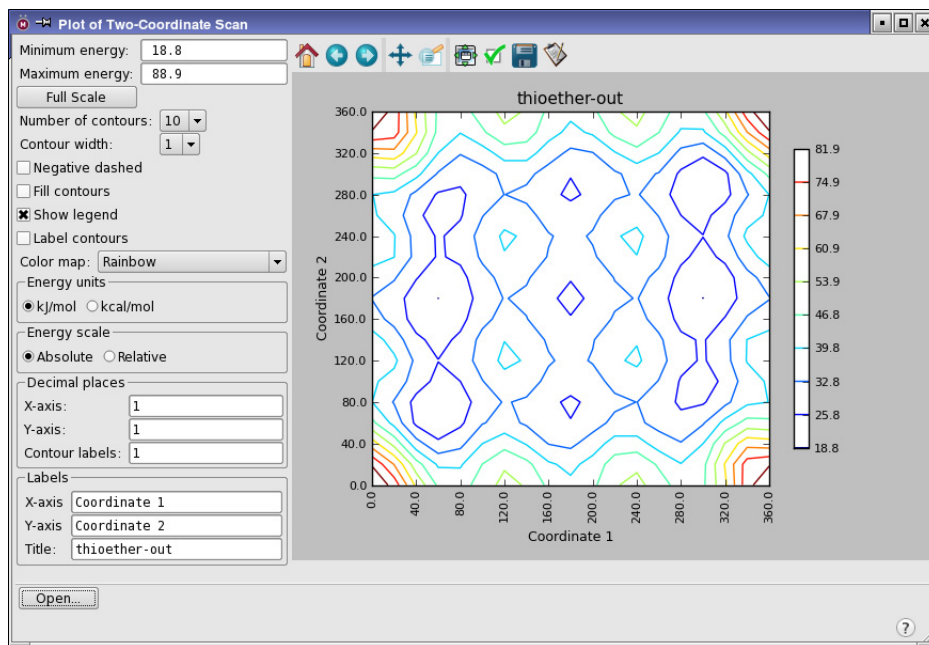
Plot of Two-Coordinate Scan

Minimum energy: 18.8
Maximum energy: 88.9
Full Scale
Number of contours: 10
Contour width: 1
Negative dashed
Fill contours
Show legend
Label contours
Color map: Rainbow
Energy units
kJ/mol kcal/mol
Energy scale
Absolute Relative
Decimal places
X-axis: 1
Y-axis: 1
Contour labels: 1
Labels
X-axis Coordinate 1
Y-axis Coordinate 2
Title: thioether-out

thioether-out

360.0
320.0
280.0
240.0
200.0
160.0
120.0
80.0
40.0
0.0

Coordinate 2

0.0 40.0 80.0 120.0 160.0 200.0 240.0 280.0 320.0 360.0

Coordinate 1

81.9
74.9
67.9
60.9
53.9
46.8
39.8
32.8
25.8
18.8

Open...

?